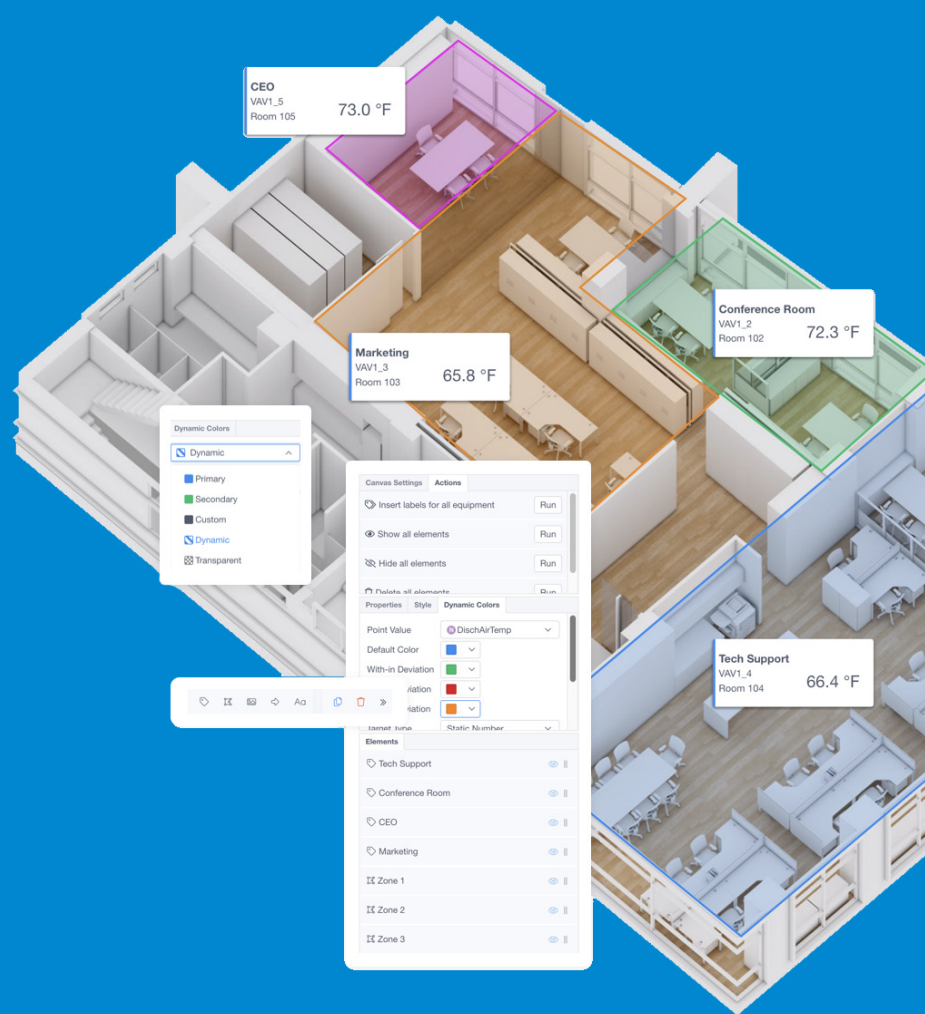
CEO
VAV1_5
Room 105
73.0 °F

Conference Room
VAV1_2
Room 102
72.3 °F

Marketing
VAV1_3
Room 103
65.8 °F

Dynamic Colors
Dynamic
Primary
Secondary
Custom
Dynamic
Transparent

Canvas Settings
Actions
Insert labels for all equipment
Run
Show all elements
Run
Hide all elements
Run
Delete all elements
Run

Properties
Style
Dynamic Colors
Point Value
DischAirTemp
Default Color
With-in Deviation
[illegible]viation
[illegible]viation
Target Type
Static Number

Aa

Elements
Tech Support
Conference Room
CEO
Marketing
Zone 1
Zone 2
Zone 3

Tech Support
VAV1_4
Room 104
66.4 °F